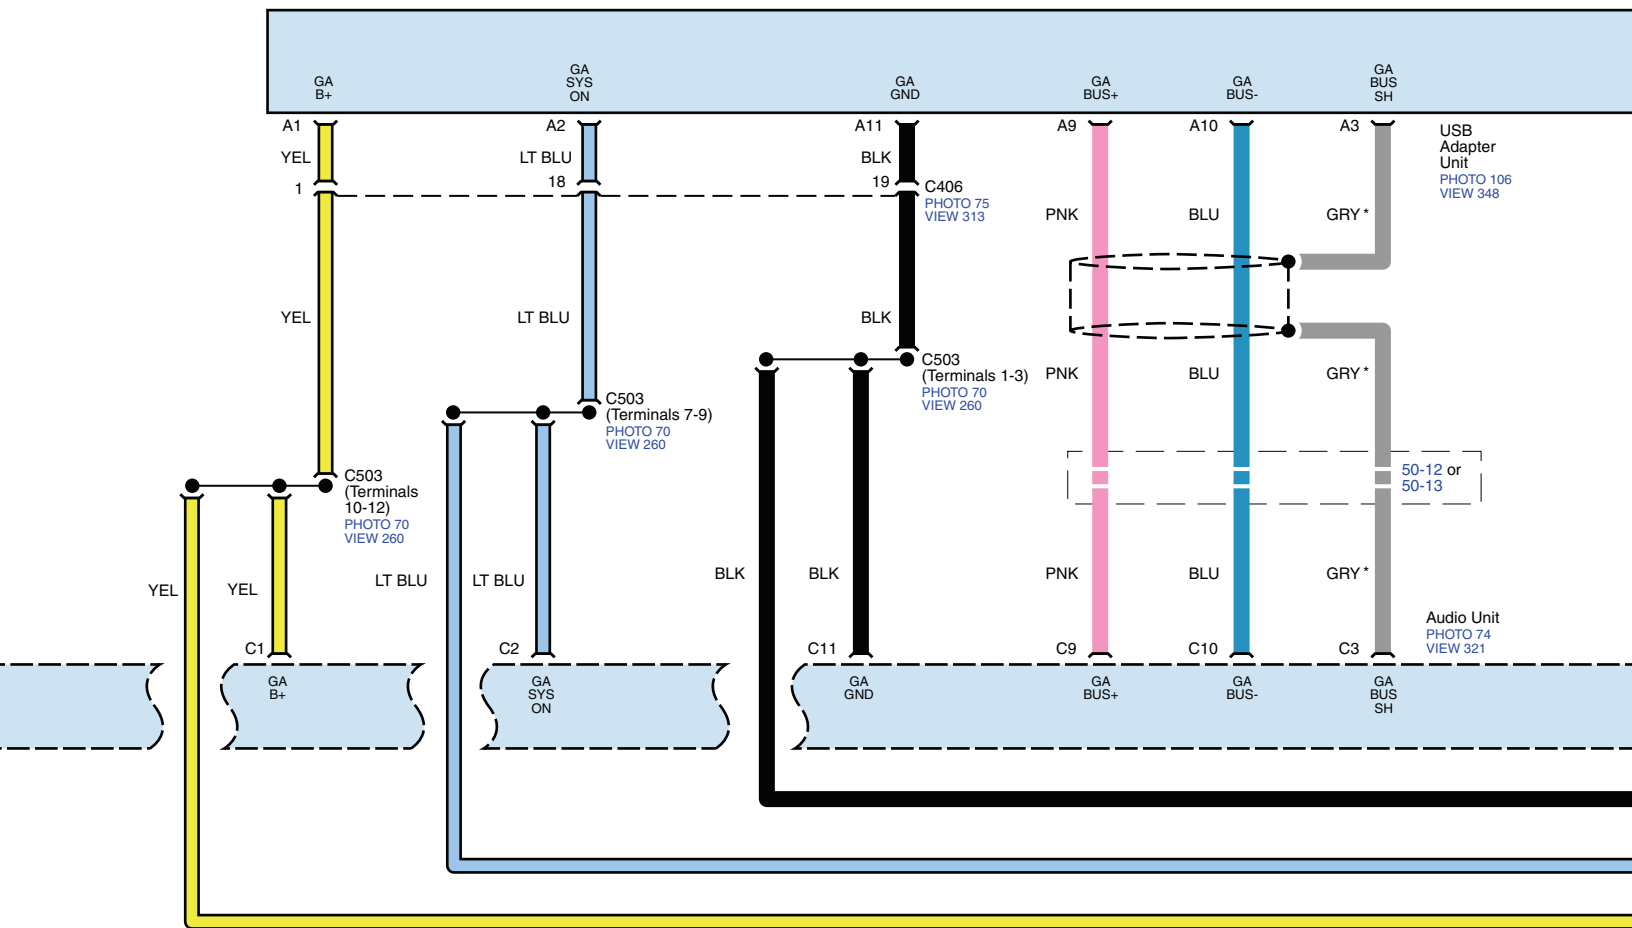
GA B+

GA SYS ON

GA GND

GA BUS+

GA BUS-

GA BUS SH

A1
YEL
1

A2
LT BLU
18

A11
BLK
19

C406
PHOTO 75
VIEW 313

A9

A10

A3

USB Adapter Unit
PHOTO 106
VIEW 348

PNK

BLU

GRY *

YEL

LT BLU

BLK

C503
(Terminals 1-3)
PHOTO 70
VIEW 260

PNK

BLU

GRY *

C503
(Terminals 7-9)
PHOTO 70
VIEW 260

C503
(Terminals 10-12)
PHOTO 70
VIEW 260

50-12 or
50-13

YEL

YEL

LT BLU

LT BLU

BLK

BLK

PNK

BLU

GRY *

Audio Unit
PHOTO 74
VIEW 321

C1

C2

C11

C9

C10

C3

GA B+

GA SYS ON

GA GND

GA BUS+

GA BUS-

GA BUS SH